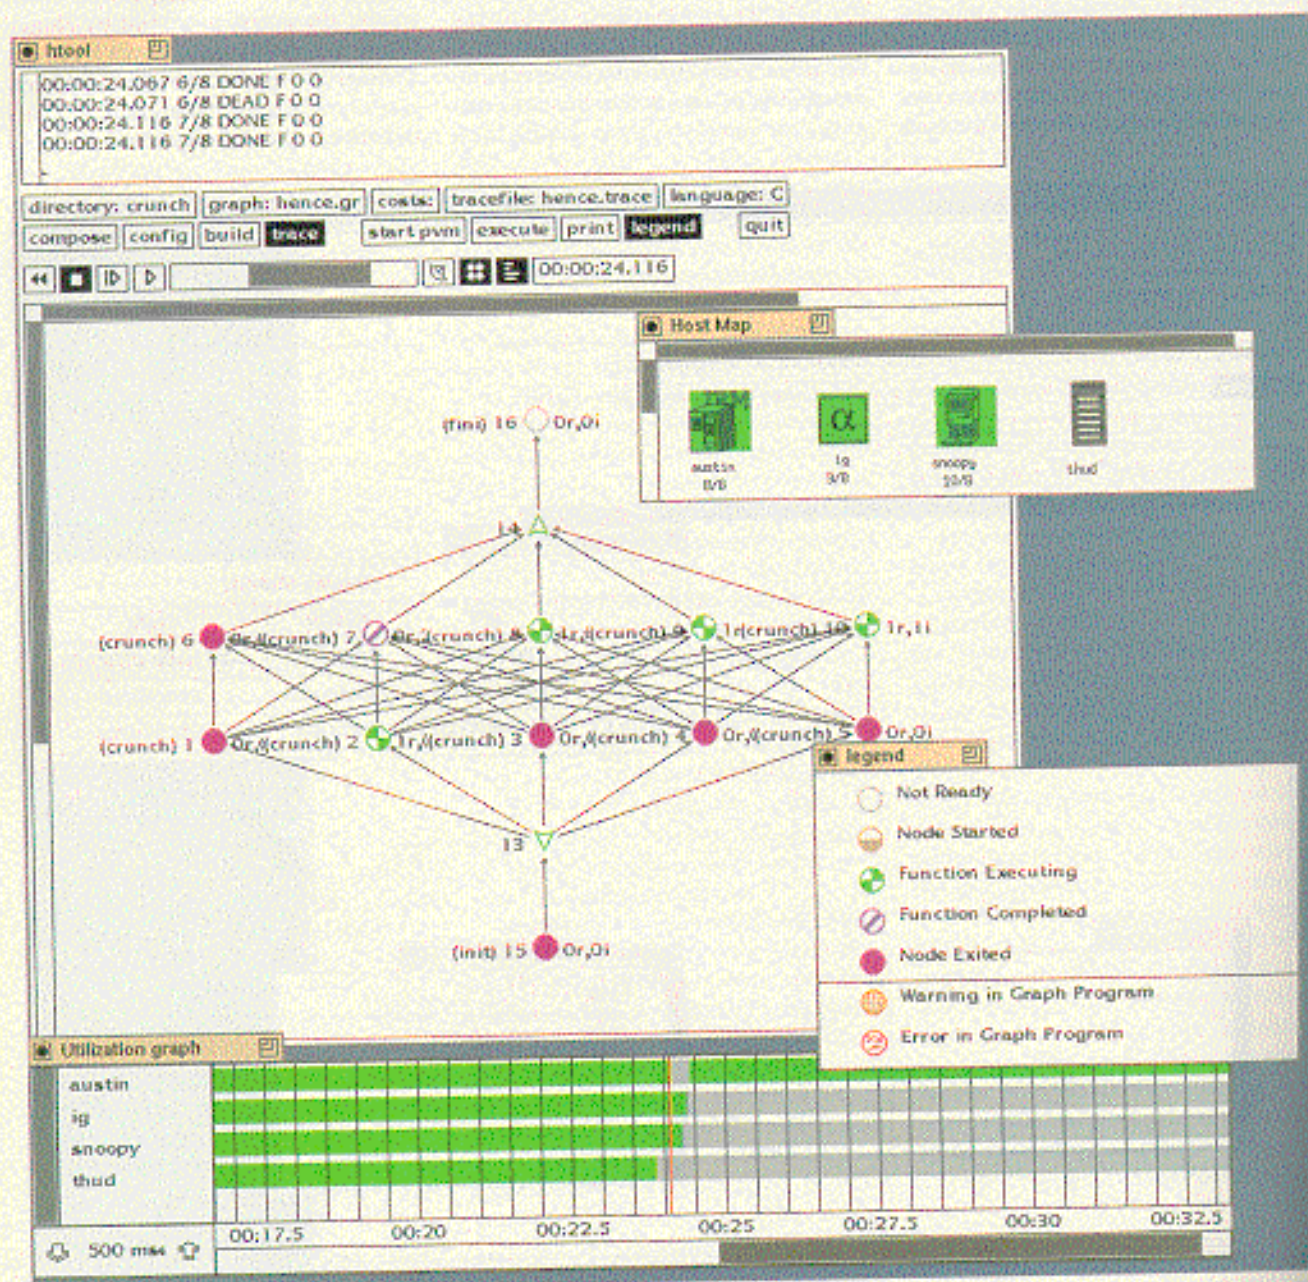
htool

00:00:24.067 6/8 DONE F 0 0
00:00:24.071 6/8 DEAD F 0 0
00:00:24.116 7/8 DONE F 0 0
00:00:24.116 7/8 DONE F 0 0

directory: crunch
graph: hence.gr
costs:
tracefile: hence.trace
language: C
compose
config
build
trace
start pvm
execute
print
legend
quit
00:00:24.116

Host Map
austin 8/8
ig 9/8
snoopy 10/8
thud

(fini) 16 0r,0i
14
(crunch) 6 0r,0(crunch) 7 0r,0(crunch) 8 1r,0(crunch) 9 1r(crunch) 10 1r,1i
(crunch) 1 0r,0(crunch) 2 1r,0(crunch) 3 0r,0(crunch) 4 0r,0(crunch) 5 0r,0i
13
(init) 15 0r,0i

legend
Not Ready
Node Started
Function Executing
Function Completed
Node Exited
Warning in Graph Program
Error in Graph Program

Utilization graph
austin
ig
snoopy
thud
00:17.5
00:20
00:22.5
00:25
00:27.5
00:30
00:32.5
500 ms